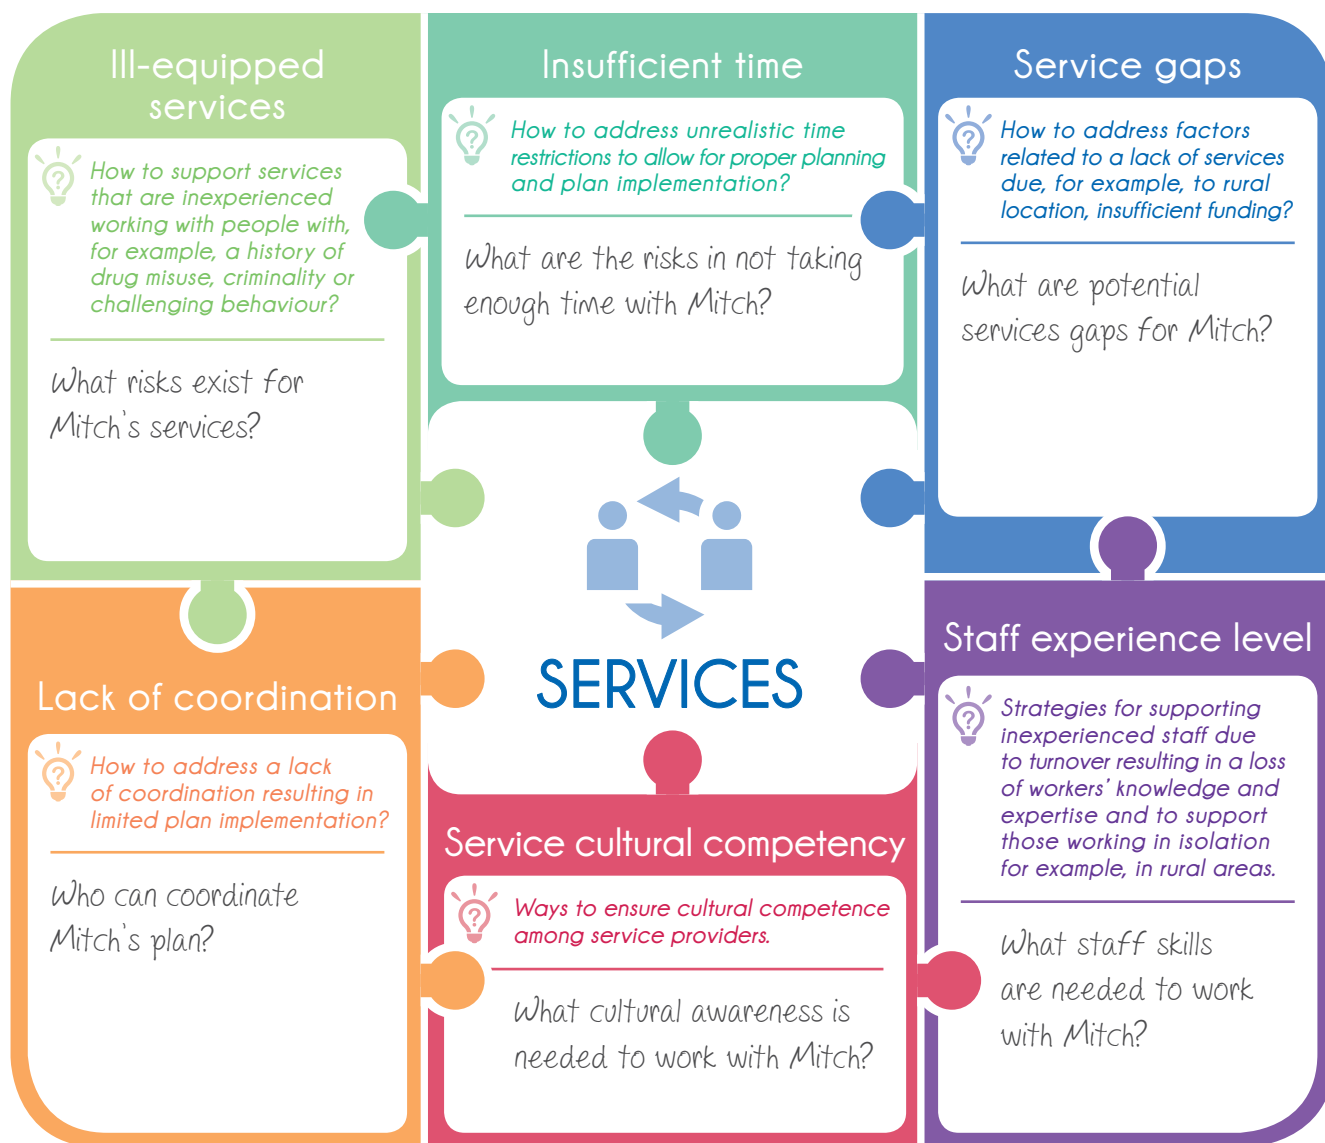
Ill-equipped services

How to support services that are inexperienced working with people with, for example, a history of drug misuse, criminality or challenging behaviour?

What risks exist for Mitch's services?

Insufficient time

How to address unrealistic time restrictions to allow for proper planning and plan implementation?

What are the risks in not taking enough time with Mitch?

Service gaps

How to address factors related to a lack of services due, for example, to rural location, insufficient funding?

What are potential services gaps for Mitch?

SERVICES

Lack of coordination

How to address a lack of coordination resulting in limited plan implementation?

Who can coordinate Mitch's plan?

Service cultural competency

Ways to ensure cultural competence among service providers.

What cultural awareness is needed to work with Mitch?

Staff experience level

Strategies for supporting inexperienced staff due to turnover resulting in a loss of workers' knowledge and expertise and to support those working in isolation for example, in rural areas.

What staff skills are needed to work with Mitch?